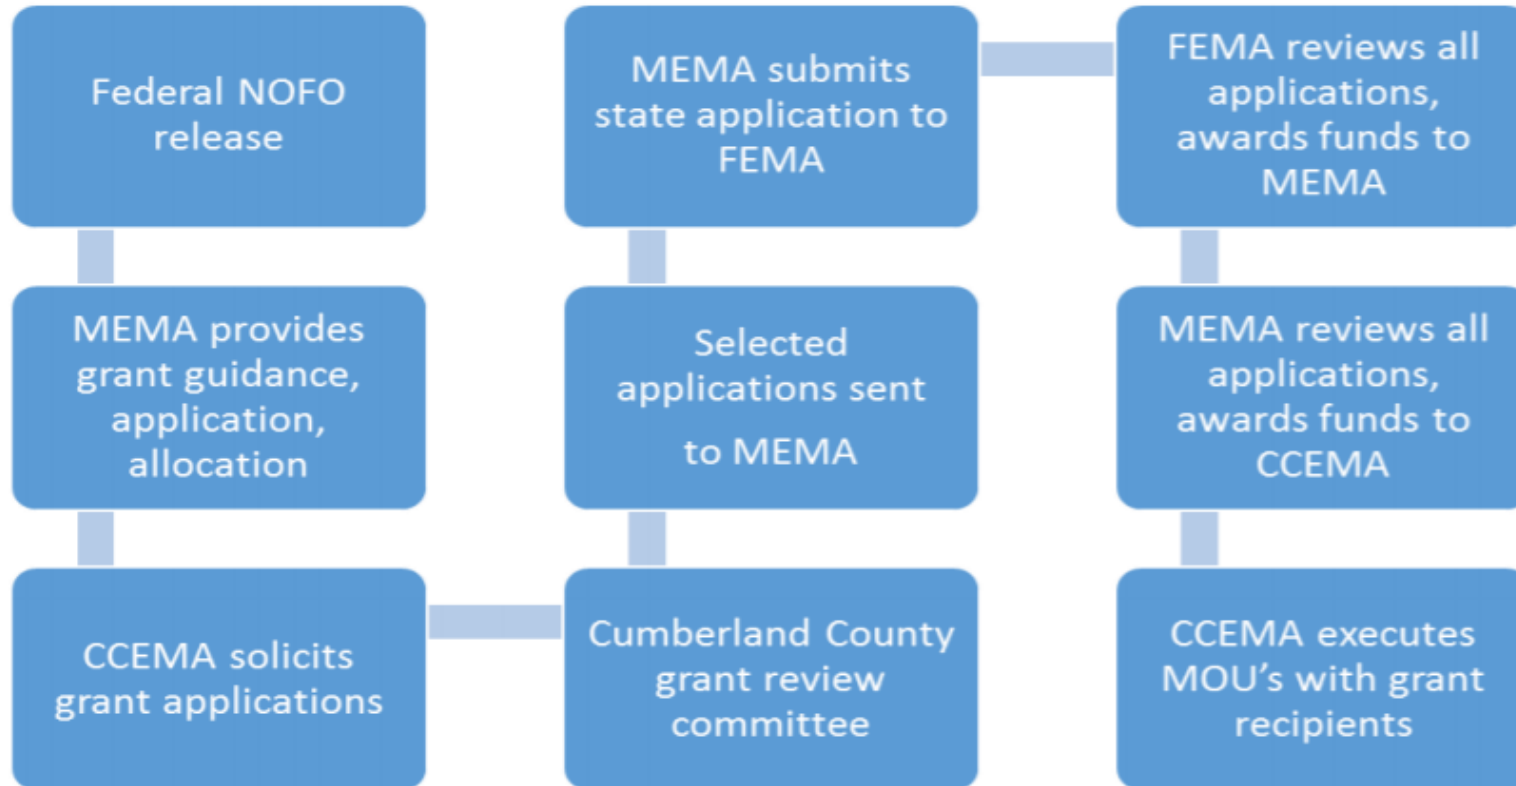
Federal NOFO release

MEMA provides grant guidance, application, allocation

CCEMA solicits grant applications

Cumberland County grant review committee

Selected applications sent to MEMA

MEMA submits state application to FEMA

FEMA reviews all applications, awards funds to MEMA

MEMA reviews all applications, awards funds to CCEMA

CCEMA executes MOU's with grant recipients